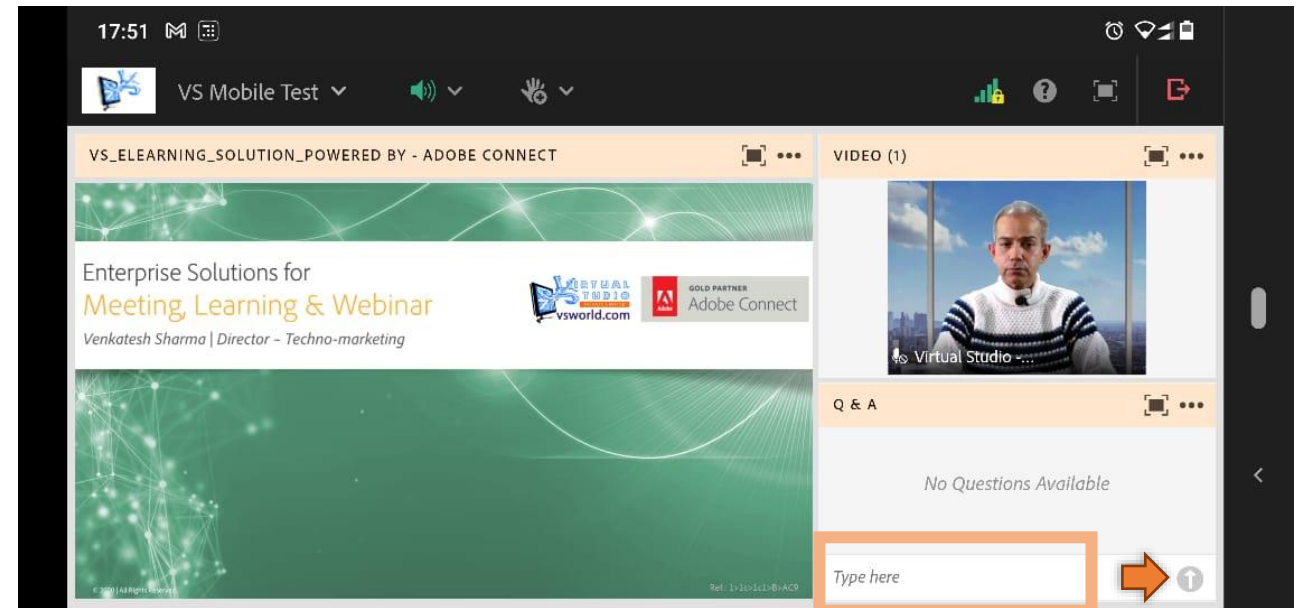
17:51

VS Mobile Test

VS_ELEARNING_SOLUTION_POWERED BY - ADOBE CONNECT

VIDEO (1)

Enterprise Solutions for
Meeting, Learning & Webinar
Venkatesh Sharma | Director – Techno-marketing

VIRTUAL STUDIO
vsworld.com

GOLD PARTNER
Adobe Connect

Virtual Studio -...

Q & A

No Questions Available

Type here

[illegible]

Ref: 1>1c>1c1>B>AC9